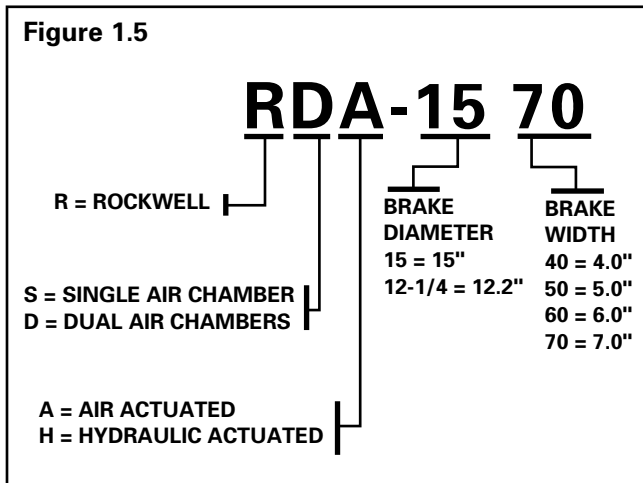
Figure 1.5

RDA-15 70

R = ROCKWELL

S = SINGLE AIR CHAMBER
D = DUAL AIR CHAMBERS

A = AIR ACTUATED
H = HYDRAULIC ACTUATED

BRAKE
DIAMETER
15 = 15"
12-1/4 = 12.2"

BRAKE
WIDTH
40 = 4.0"
50 = 5.0"
60 = 6.0"
70 = 7.0"